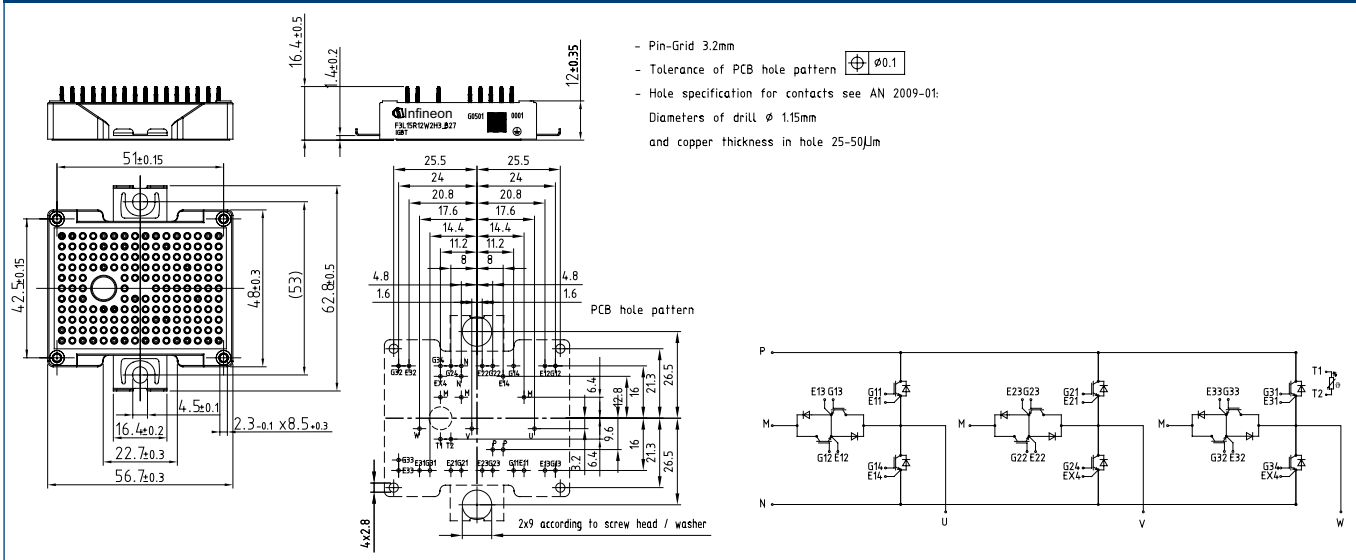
- Pin-Grid 3.2mm
- Tolerance of PCB hole pattern $\oplus$ ø0.1
- Hole specification for contacts see AN 2009-01:
Diameters of drill ø 1.15mm
and copper thickness in hole 25-50µm

16.4±0.5
1.4±0.2
12±0.35
Infineon
F3L15R12W2H3_B27
IGBT
G0501 0001

51±0.15
42.5±0.15
4.8±0.3
(53)
62.8±0.5
4.5±0.1
16.4±0.2
22.7±0.3
56.7±0.3
2.3-0.1 x8.5+0.3

25.5 25.5
24 24
20.8 20.8
17.6 17.6
14.4 14.4
11.2 11.2
8 8
4.8 4.8
1.6 1.6
PCB hole pattern
G32 E32 G34 G24 N EX4 N E22G22 G14 E14 E12G12
6.4 12.8 21.3 26.5
W V U
T1 T2 P P
9.6 16 21.3 26.5 3.2 6.4
G33 E33 E31G31 E21G21 E23G23 G11E11 E13G13
4x2.8
2x9 according to screw head / washer

P
M
N
E13 G13 G11 E11 G12 E12 G14 E14
E23G23 G21 E21 G22 E22 G24 EX4
E33G33 G31 E31 G32 E32 G34 EX4
T1 T2
U V W